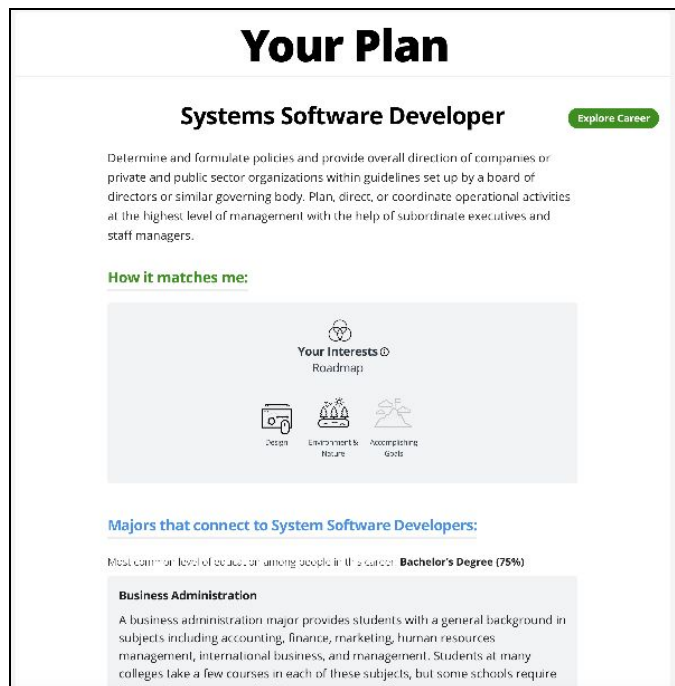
Your Plan

Systems Software Developer

Explore Career

Determine and formulate policies and provide overall direction of companies or private and public sector organizations within guidelines set up by a board of directors or similar governing body. Plan, direct, or coordinate operational activities at the highest level of management with the help of subordinate executives and staff managers.

How it matches me:

Your Interests ⓘ
Roadmap

Design
Environment & Nature
Accomplishing Goals

Majors that connect to System Software Developers:

Most common level of education among people in this career: Bachelor's Degree (75%)

Business Administration

A business administration major provides students with a general background in subjects including accounting, finance, marketing, human resources management, international business, and management. Students at many colleges take a few courses in each of these subjects, but some schools require